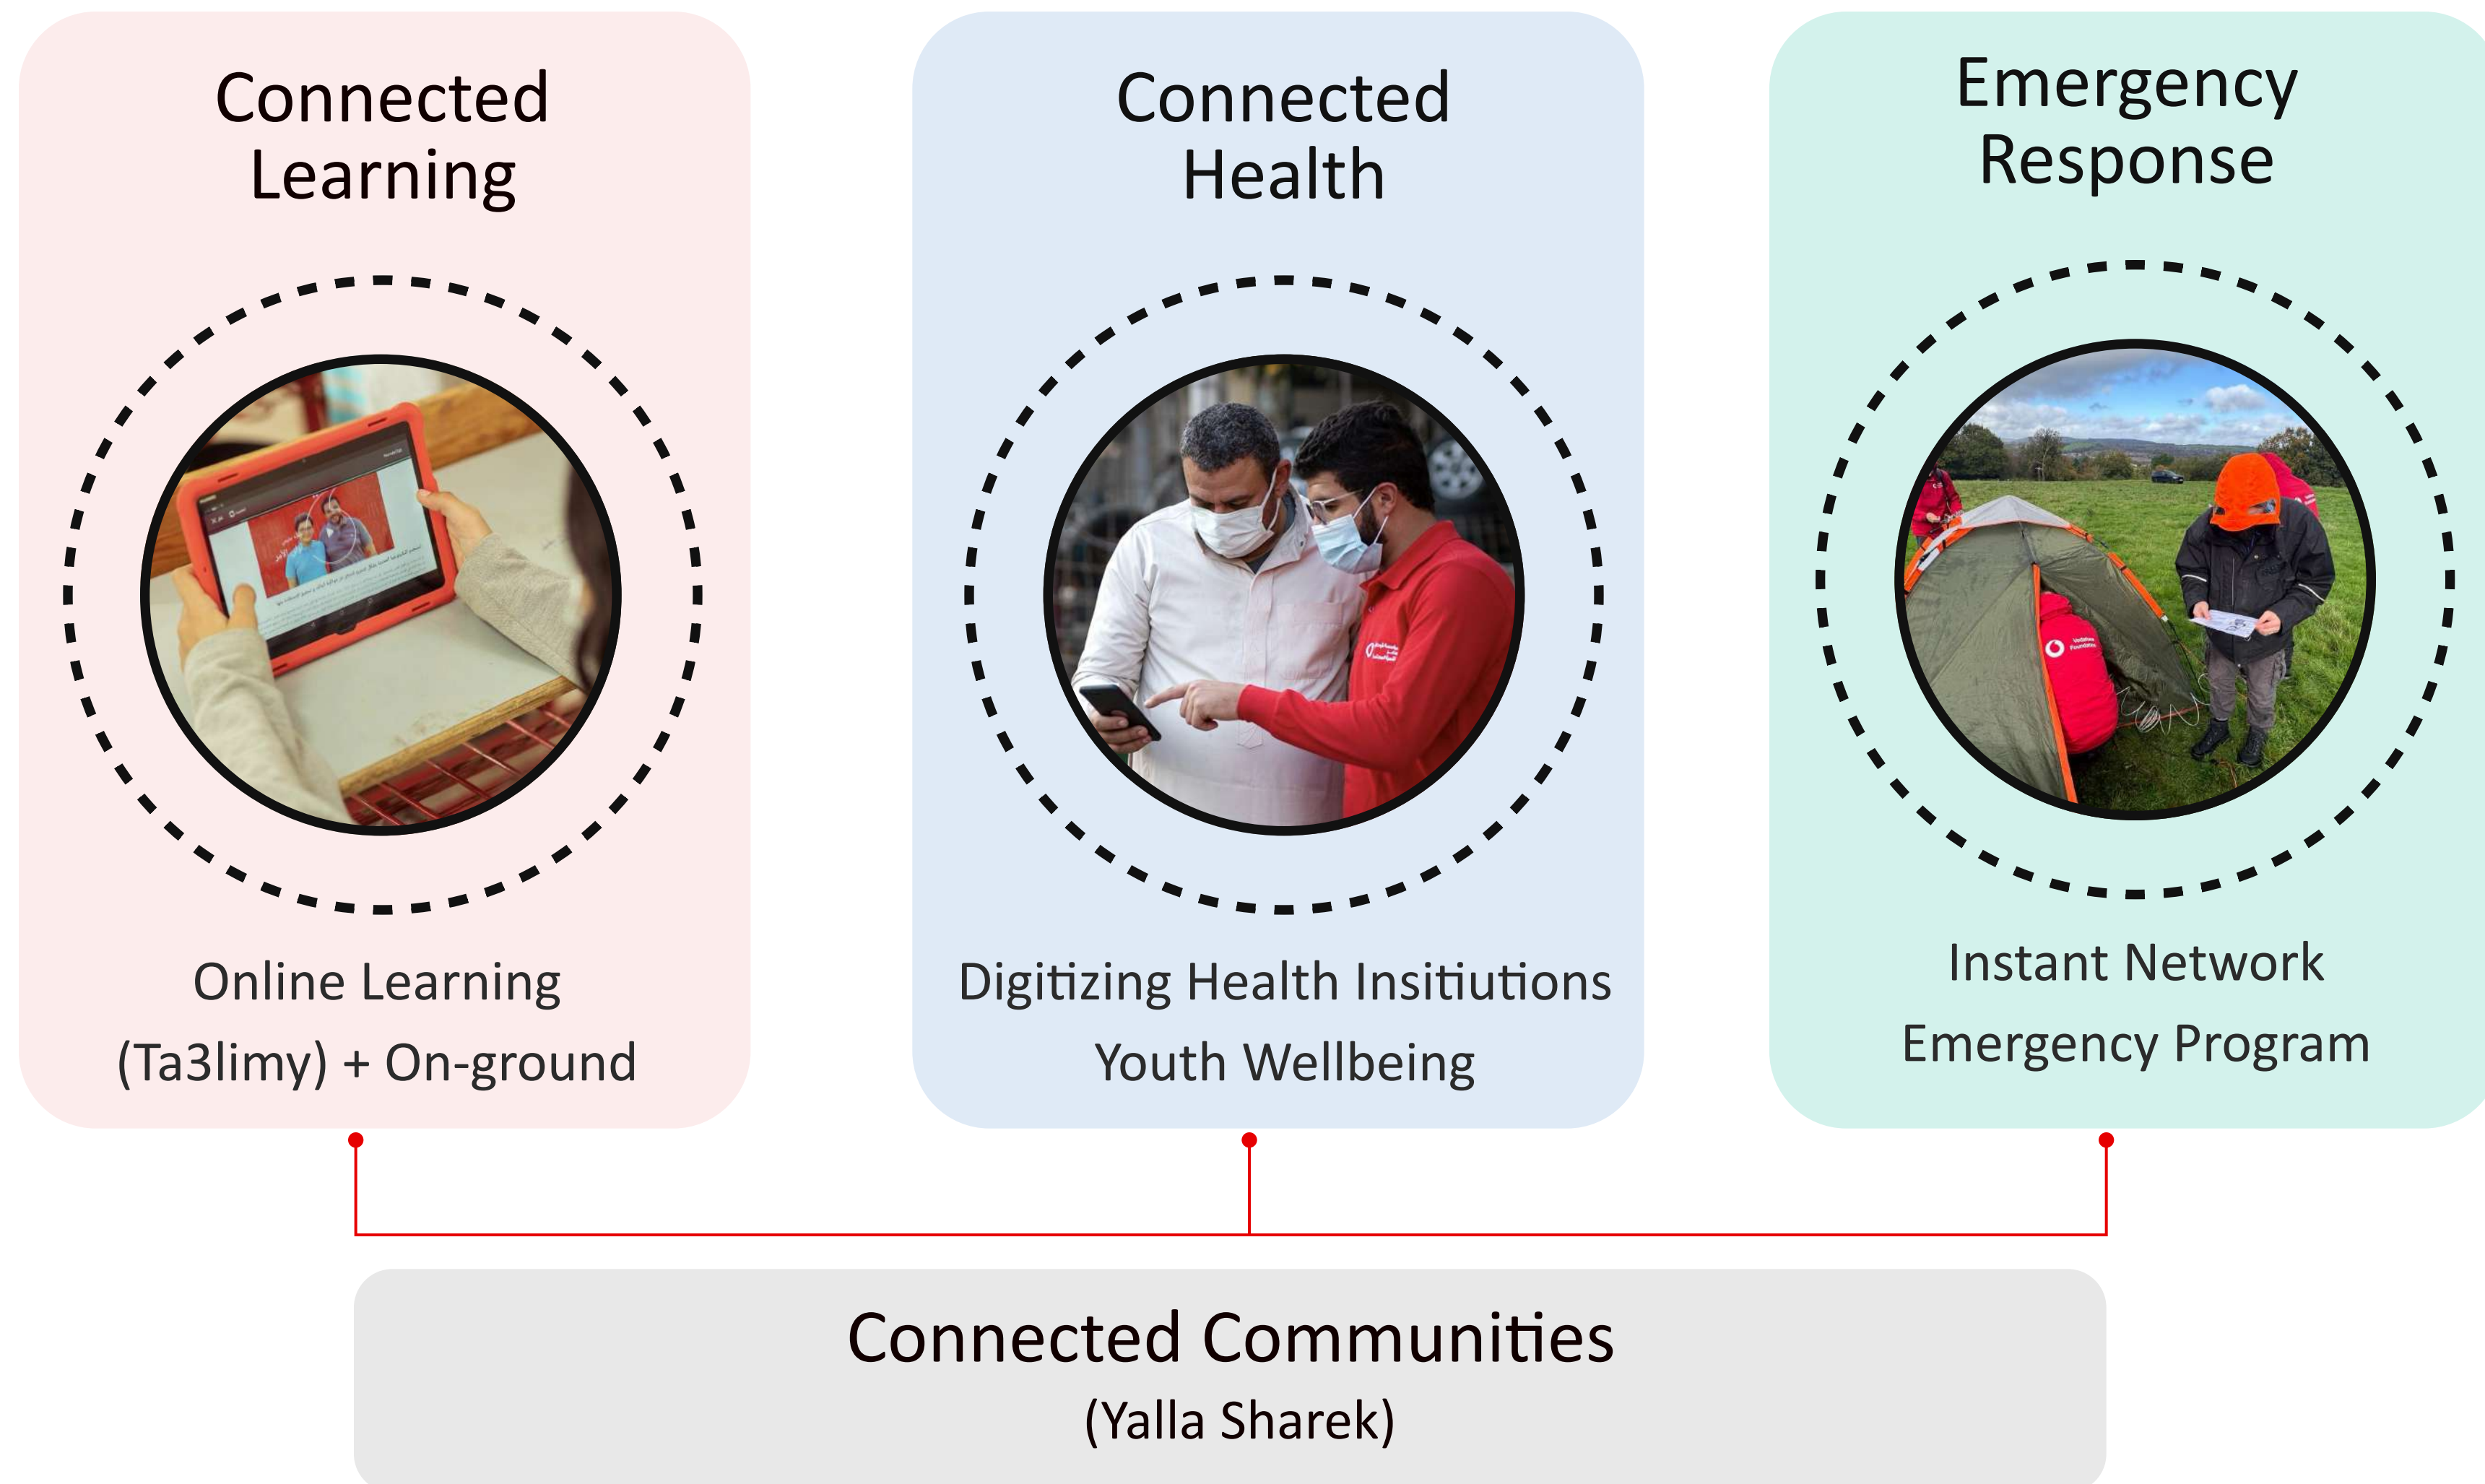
Connected Learning

Online Learning
(Ta3limy) + On-ground

Connected Health

Digitizing Health Insitiutions
Youth Wellbeing

Emergency Response

Instant Network
Emergency Program

Connected Communities
(Yalla Sharek)